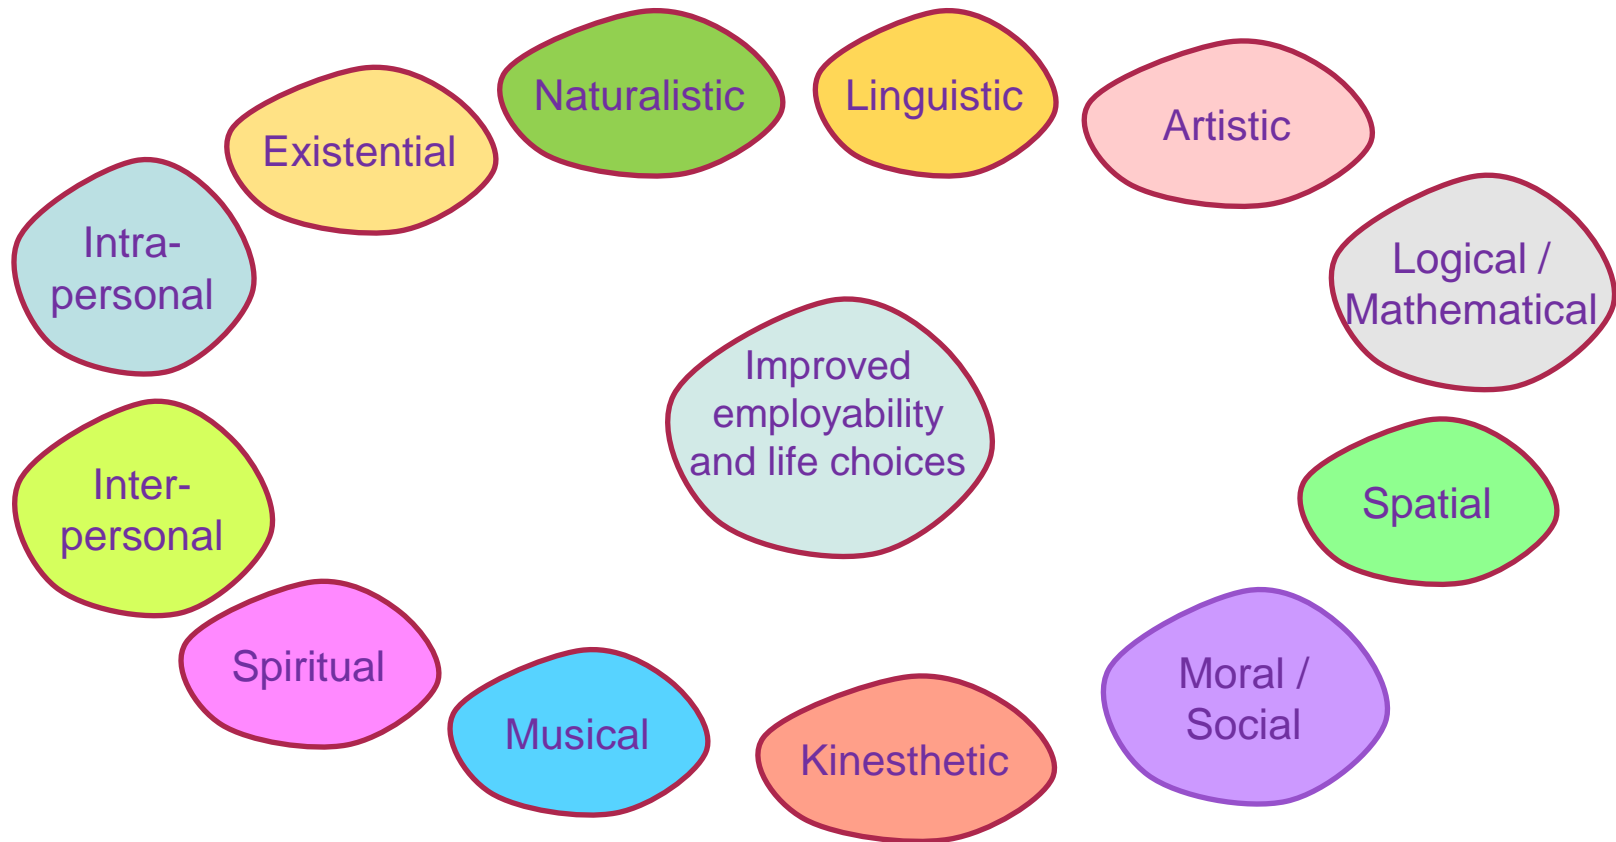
Naturalistic

Linguistic

Existential

Artistic

Intra-personal

Logical / Mathematical

Improved employability and life choices

Inter-personal

Spatial

Spiritual

Moral / Social

Musical

Kinesthetic